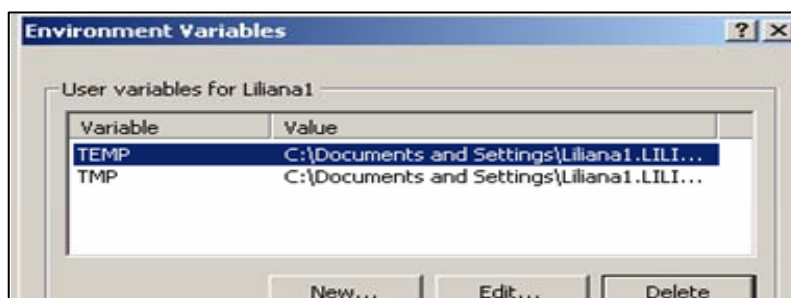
Environment Variables

?

X

User variables for Liliana1

| Variable | Value |
|---|---|
| TEMP | C:\Documents and Settings\Liliana1.LILI... |
| TMP | C:\Documents and Settings\Liliana1.LILI... |

New...

Edit...

Delete